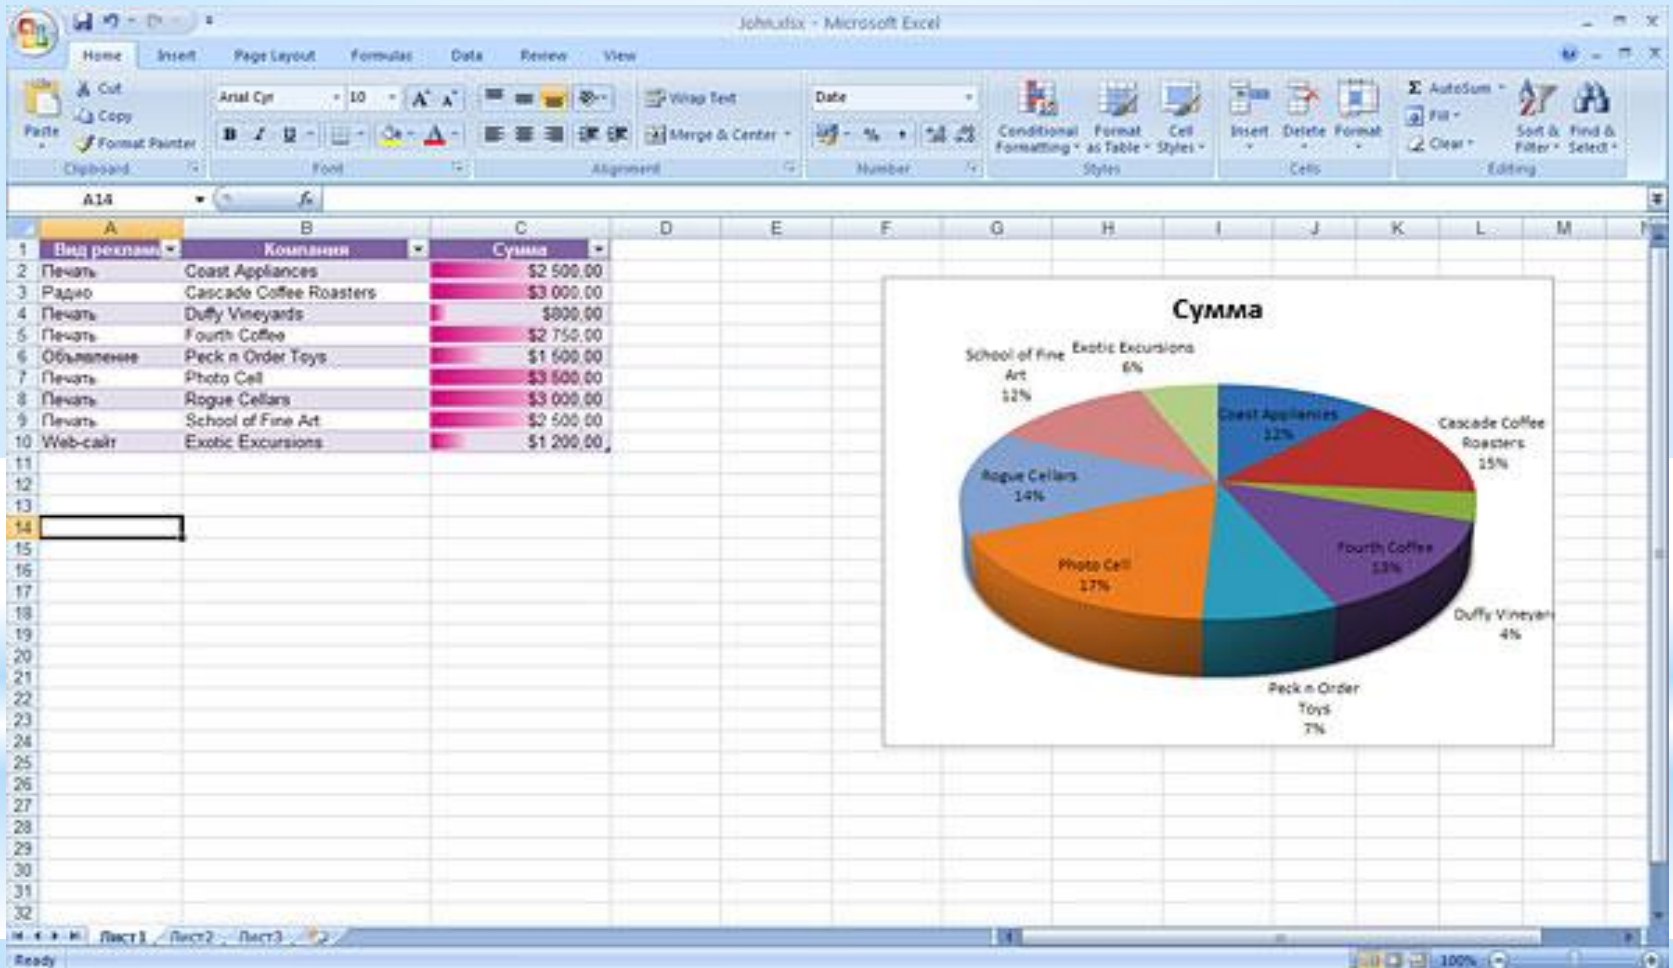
John.xlsx - Microsoft Excel

Home Insert Page Layout Formulas Data Review View

Paste
Cut
Copy
Format Painter
Clipboard

Arial Cyr 10
B I U
Font

Wrap Text
Merge & Center
Alignment

Date
Number

Conditional Formatting
Format as Table
Cell Styles
Styles

Insert Delete Format
Cells

AutoSum
Fill
Clear
Sort & Filter
Find & Select
Editing

A14

| | A | B | C |
|---|---|---|---|
| 1 | Вид реклами | Компания | Сумма |
| 2 | Печать | Coast Appliances | $2 500,00 |
| 3 | Радио | Cascade Coffee Roasters | $3 000,00 |
| 4 | Печать | Duffy Vineyards | $800,00 |
| 5 | Печать | Fourth Coffee | $2 750,00 |
| 6 | Объявление | Peck n Order Toys | $1 500,00 |
| 7 | Печать | Photo Cell | $3 500,00 |
| 8 | Печать | Rogue Cellars | $3 000,00 |
| 9 | Печать | School of Fine Art | $2 500,00 |
| 10 | Web-сайт | Exotic Excursions | $1 200,00 |

Сумма

School of Fine Art 12%
Exotic Excursions 6%
Coast Appliances 12%
Cascade Coffee Roasters 15%
Rogue Cellars 14%
Fourth Coffee 13%
Photo Cell 17%
Duffy Vineyar 4%
Peck n Order Toys 7%

Лист1 Лист2 Лист3
Ready
100%